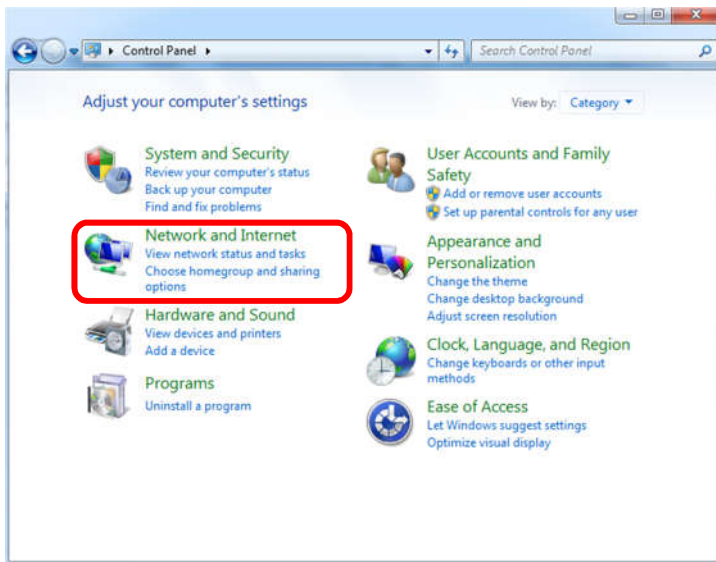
Control Panel ▸

Search Control Panel

Adjust your computer's settings

View by: Category ▾

System and Security
Review your computer's status
Back up your computer
Find and fix problems

Network and Internet
View network status and tasks
Choose homegroup and sharing options

Hardware and Sound
View devices and printers
Add a device

Programs
Uninstall a program

User Accounts and Family Safety
Add or remove user accounts
Set up parental controls for any user

Appearance and Personalization
Change the theme
Change desktop background
Adjust screen resolution

Clock, Language, and Region
Change keyboards or other input methods

Ease of Access
Let Windows suggest settings
Optimize visual display